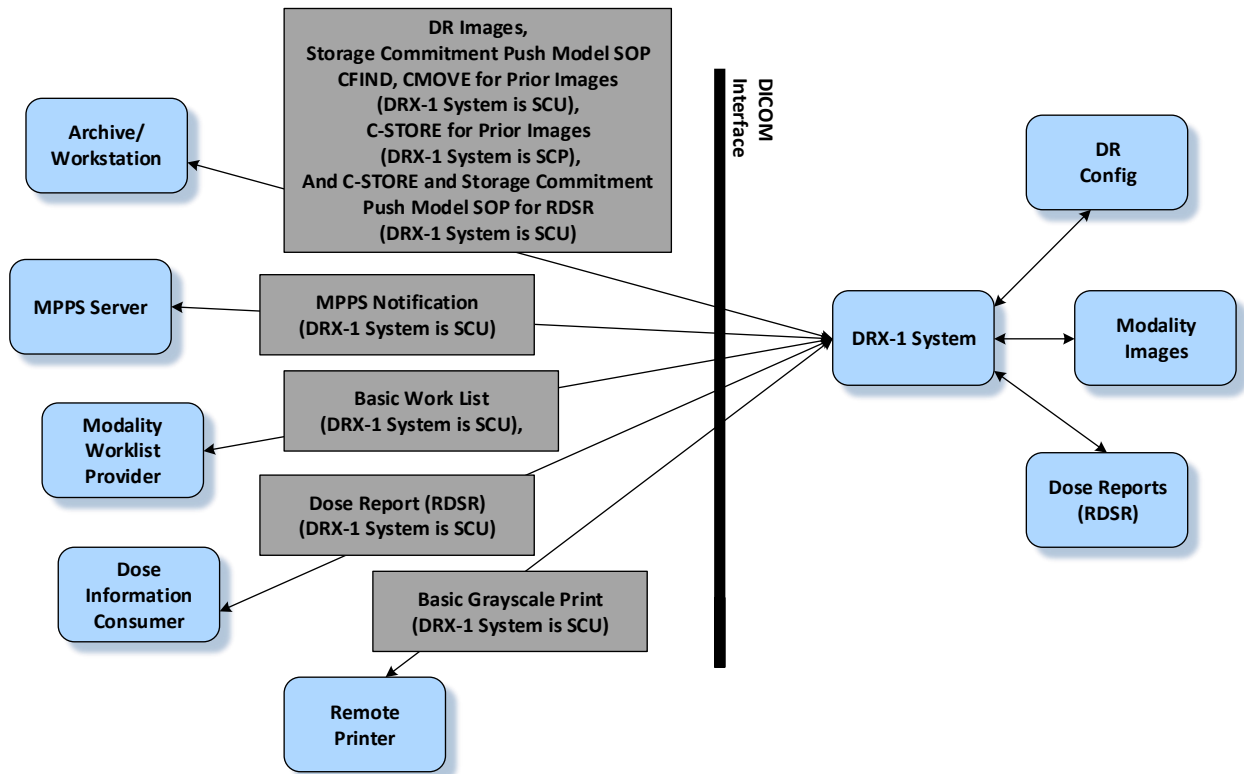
DR Images,
Storage Commitment Push Model SOP
CFIND, CMOVE for Prior Images
(DRX-1 System is SCU),
C-STORE for Prior Images
(DRX-1 System is SCP),
And C-STORE and Storage Commitment
Push Model SOP for RDSR
(DRX-1 System is SCU)

DICOM Interface

Archive/ Workstation

DR Config

MPPS Server

MPPS Notification
(DRX-1 System is SCU)

DRX-1 System

Modality Images

Basic Work List
(DRX-1 System is SCU),

Modality Worklist Provider

Dose Report (RDSR)
(DRX-1 System is SCU)

Dose Reports (RDSR)

Dose Information Consumer

Basic Grayscale Print
(DRX-1 System is SCU)

Remote Printer